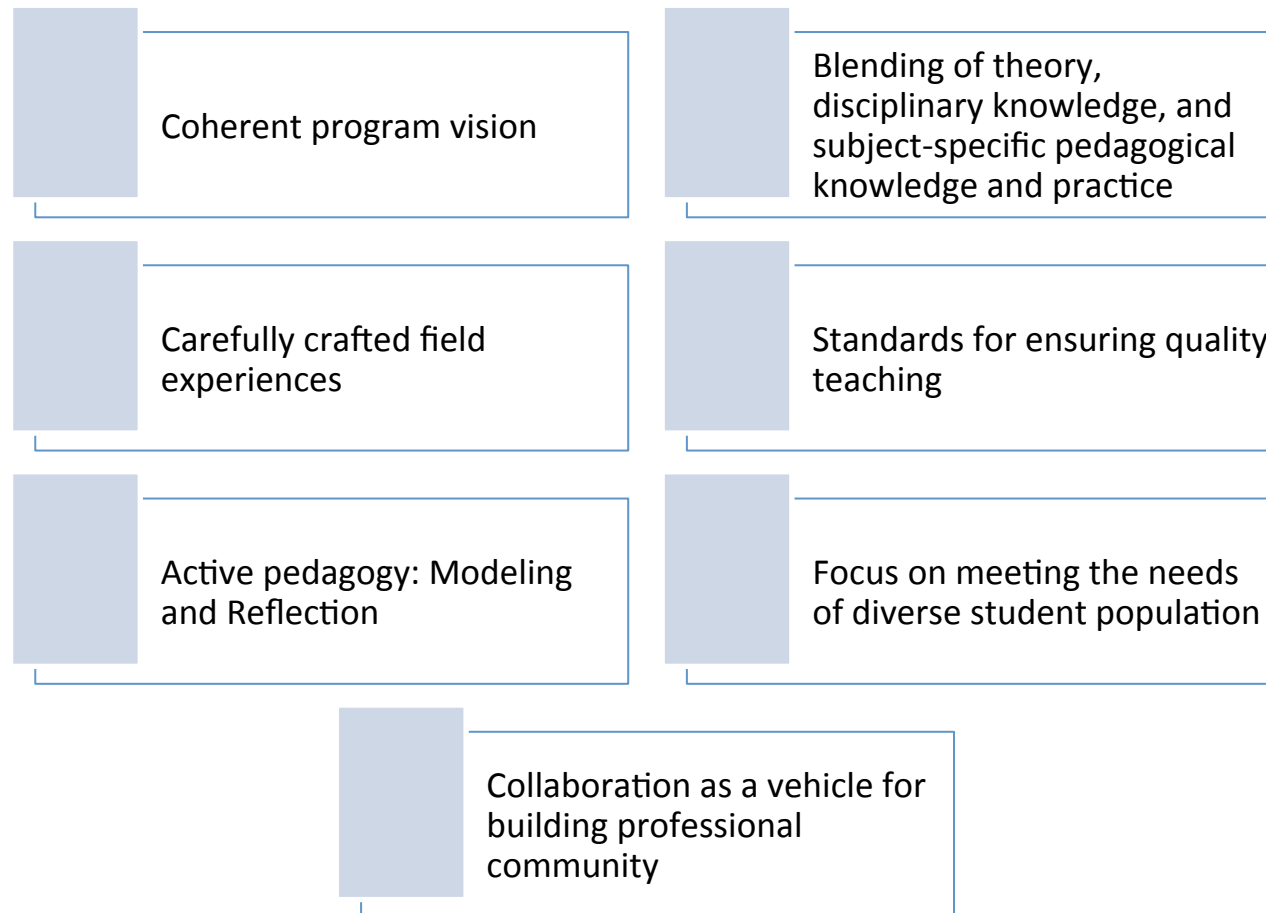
Coherent program vision

Blending of theory, disciplinary knowledge, and subject-specific pedagogical knowledge and practice

Carefully crafted field experiences

Standards for ensuring quality teaching

Active pedagogy: Modeling and Reflection

Focus on meeting the needs of diverse student population

Collaboration as a vehicle for building professional community